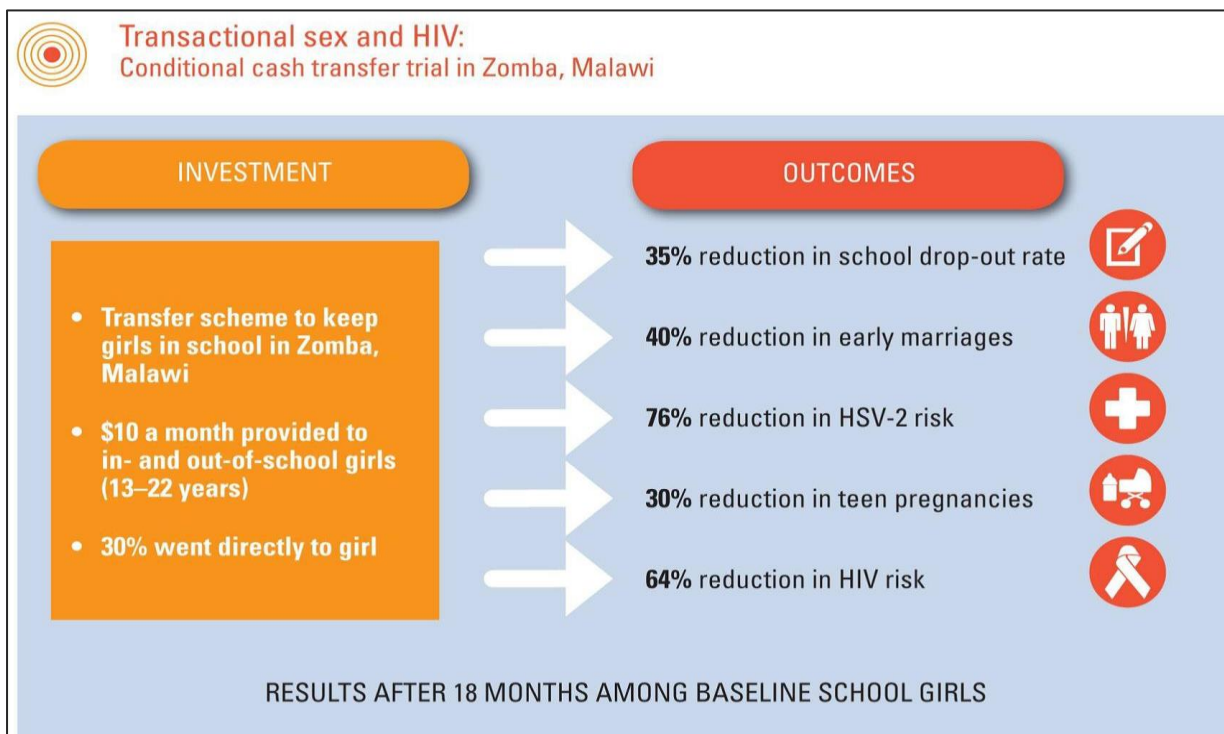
Transactional sex and HIV:
Conditional cash transfer trial in Zomba, Malawi

INVESTMENT

OUTCOMES

• Transfer scheme to keep girls in school in Zomba, Malawi

• $10 a month provided to in- and out-of-school girls (13–22 years)

• 30% went directly to girl

35% reduction in school drop-out rate

40% reduction in early marriages

76% reduction in HSV-2 risk

30% reduction in teen pregnancies

64% reduction in HIV risk

RESULTS AFTER 18 MONTHS AMONG BASELINE SCHOOL GIRLS